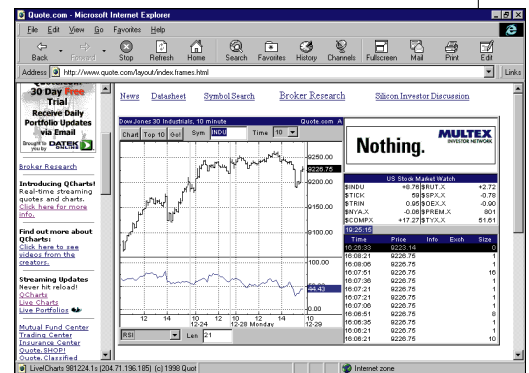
Quote.com - Microsoft Internet Explorer

File Edit View Go Favorites Help

Back Forward Stop Refresh Home Search Favorites History Channels Fullscreen Mail Print Edit

Address http://www.quote.com/layout/index.frames.html

Links

30 Day Free Trial
Receive Daily Portfolio Updates via Email

Brought to you by DATEK ONLINE

Broker Research

Introducing QCharts! Real-time streaming quotes and charts. Click here for more info.

Find out more about QCharts: Click here to see videos from the creators.

Streaming Updates Never hit reload! QCharts Live Charts Live Portfolios

Mutual Fund Center
Trading Center
Insurance Center
Quote.SHOP!
Quote.Classified

News Datasheet Symbol Search Broker Research Silicon Investor Discussion

Dow Jones 30 Industrials, 10 minute Quote.com

Chart Top 10 Got Sym INDU Time 10

9250.00
9226.75
9150.00
9100.00

100.00
44.43
0.00

12 14 12-24 12 12-28 Monday 14 12-29

RSI Len 21

Nothing.

MULTEX INVESTOR NETWORK

US Stock Market Watch

| | | | |
|---|---|---|---|
| $INDU | +8.76 | $RUT.X | +2.72 |
| $TICK | 59 | $SPX.X | -0.78 |
| $TRIN | 0.95 | $OEX.X | -0.90 |
| $NYA.X | -0.06 | $PREM.X | 801 |
| $COMPX | +17.27 | $TYX.X | 51.51 |

19:25:15

| Time | Price | Info | Exch | Size |
|---|---|---|---|---|
| 16:26:33 | 9223.14 | | | 0 |
| 16:08:21 | 9226.75 | | | 1 |
| 16:08:06 | 9226.75 | | | 1 |
| 16:07:51 | 9226.75 | | | 16 |
| 16:07:36 | 9226.75 | | | 1 |
| 16:07:21 | 9226.75 | | | 1 |
| 16:07:21 | 9226.75 | | | 1 |
| 16:07:06 | 9226.75 | | | 1 |
| 16:06:51 | 9226.75 | | | 8 |
| 16:06:35 | 9226.75 | | | 1 |
| 16:06:21 | 9226.75 | | | 1 |
| 16:06:21 | 9226.75 | | | 10 |

LiveCharts 981224.1s (204.71.196.185) (c) 1998 Quot

Internet zone